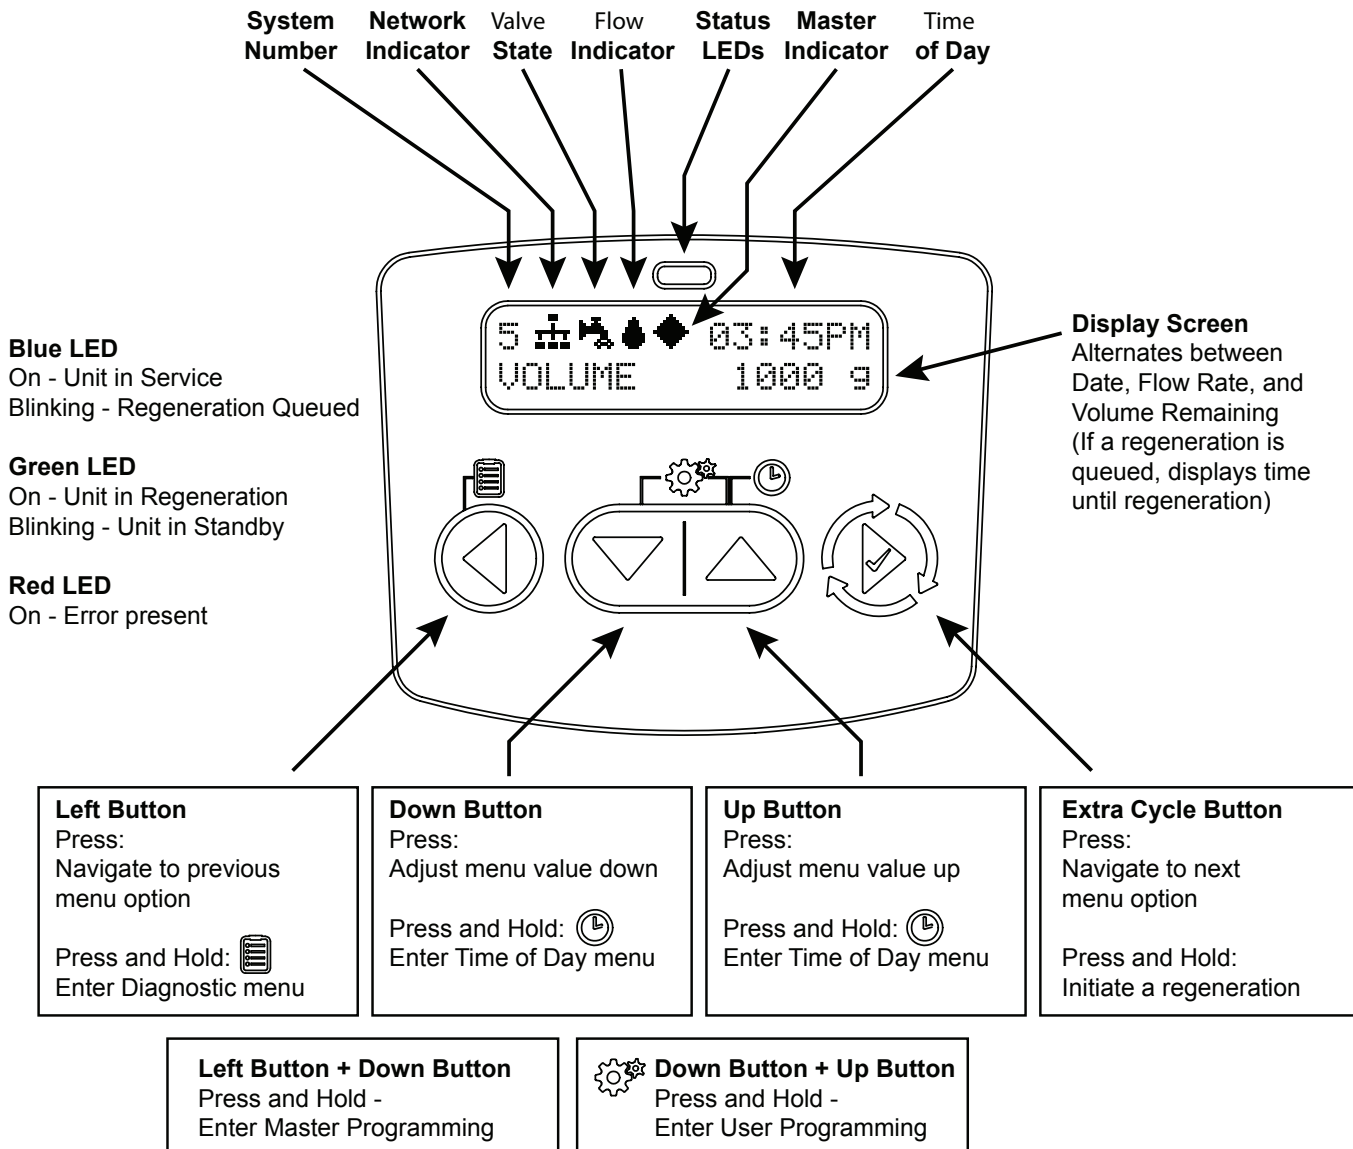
System Number

Network Indicator

Valve State

Flow Indicator

Status LEDs

Master Indicator

Time of Day

5 03:45PM
VOLUME 1000 g

Display Screen
Alternates between Date, Flow Rate, and Volume Remaining (If a regeneration is queued, displays time until regeneration)

Blue LED
On - Unit in Service
Blinking - Regeneration Queued

Green LED
On - Unit in Regeneration
Blinking - Unit in Standby

Red LED
On - Error present

Left Button
Press:
Navigate to previous menu option

Press and Hold:
Enter Diagnostic menu

Down Button
Press:
Adjust menu value down

Press and Hold:
Enter Time of Day menu

Up Button
Press:
Adjust menu value up

Press and Hold:
Enter Time of Day menu

Extra Cycle Button
Press:
Navigate to next menu option

Press and Hold:
Initiate a regeneration

Left Button + Down Button
Press and Hold -
Enter Master Programming

Down Button + Up Button
Press and Hold -
Enter User Programming